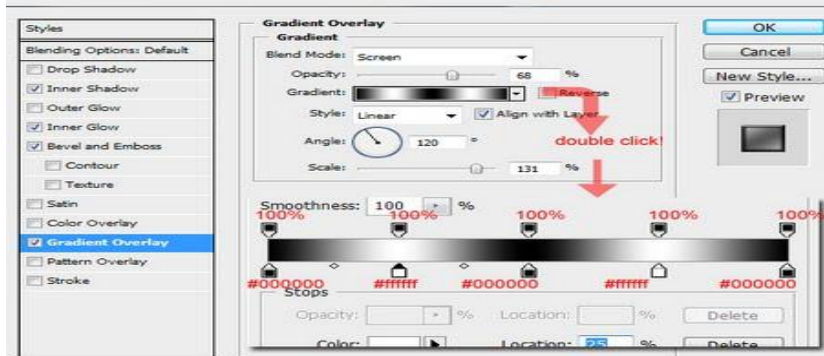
Styles
Blending Options: Default
Drop Shadow
Inner Shadow
Outer Glow
Inner Glow
Bevel and Emboss
Contour
Texture
Satin
Color Overlay
Gradient Overlay
Pattern Overlay
Stroke

Gradient Overlay
Gradient
Blend Mode: Screen
Opacity: 68 %
Gradient: Reverse
Style: Linear Align with Layer
Angle: 120 °
Scale: 131 %

OK
Cancel
New Style...
Preview

double click!

Smoothness: 100 %
100% 100% 100% 100% 100%
#000000 #ffffff #000000 #ffffff #000000
Stops
Opacity: % Location: % Delete
Color: Location: 25 % Delete